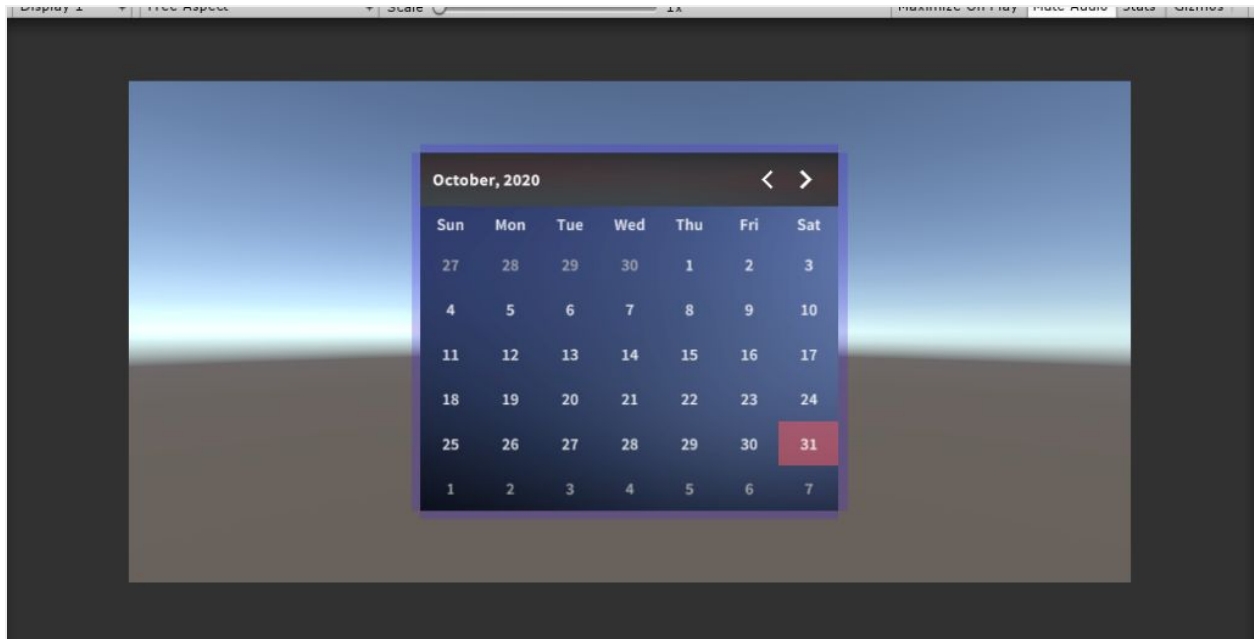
Display 1 Free Aspect Scale 1x Maximize On Play Mute Audio Stats Gizmos

October, 2020 < >

| Sun | Mon | Tue | Wed | Thu | Fri | Sat |
|---|---|---|---|---|---|---|
| 27 | 28 | 29 | 30 | 1 | 2 | 3 |
| 4 | 5 | 6 | 7 | 8 | 9 | 10 |
| 11 | 12 | 13 | 14 | 15 | 16 | 17 |
| 18 | 19 | 20 | 21 | 22 | 23 | 24 |
| 25 | 26 | 27 | 28 | 29 | 30 | 31 |
| 1 | 2 | 3 | 4 | 5 | 6 | 7 |